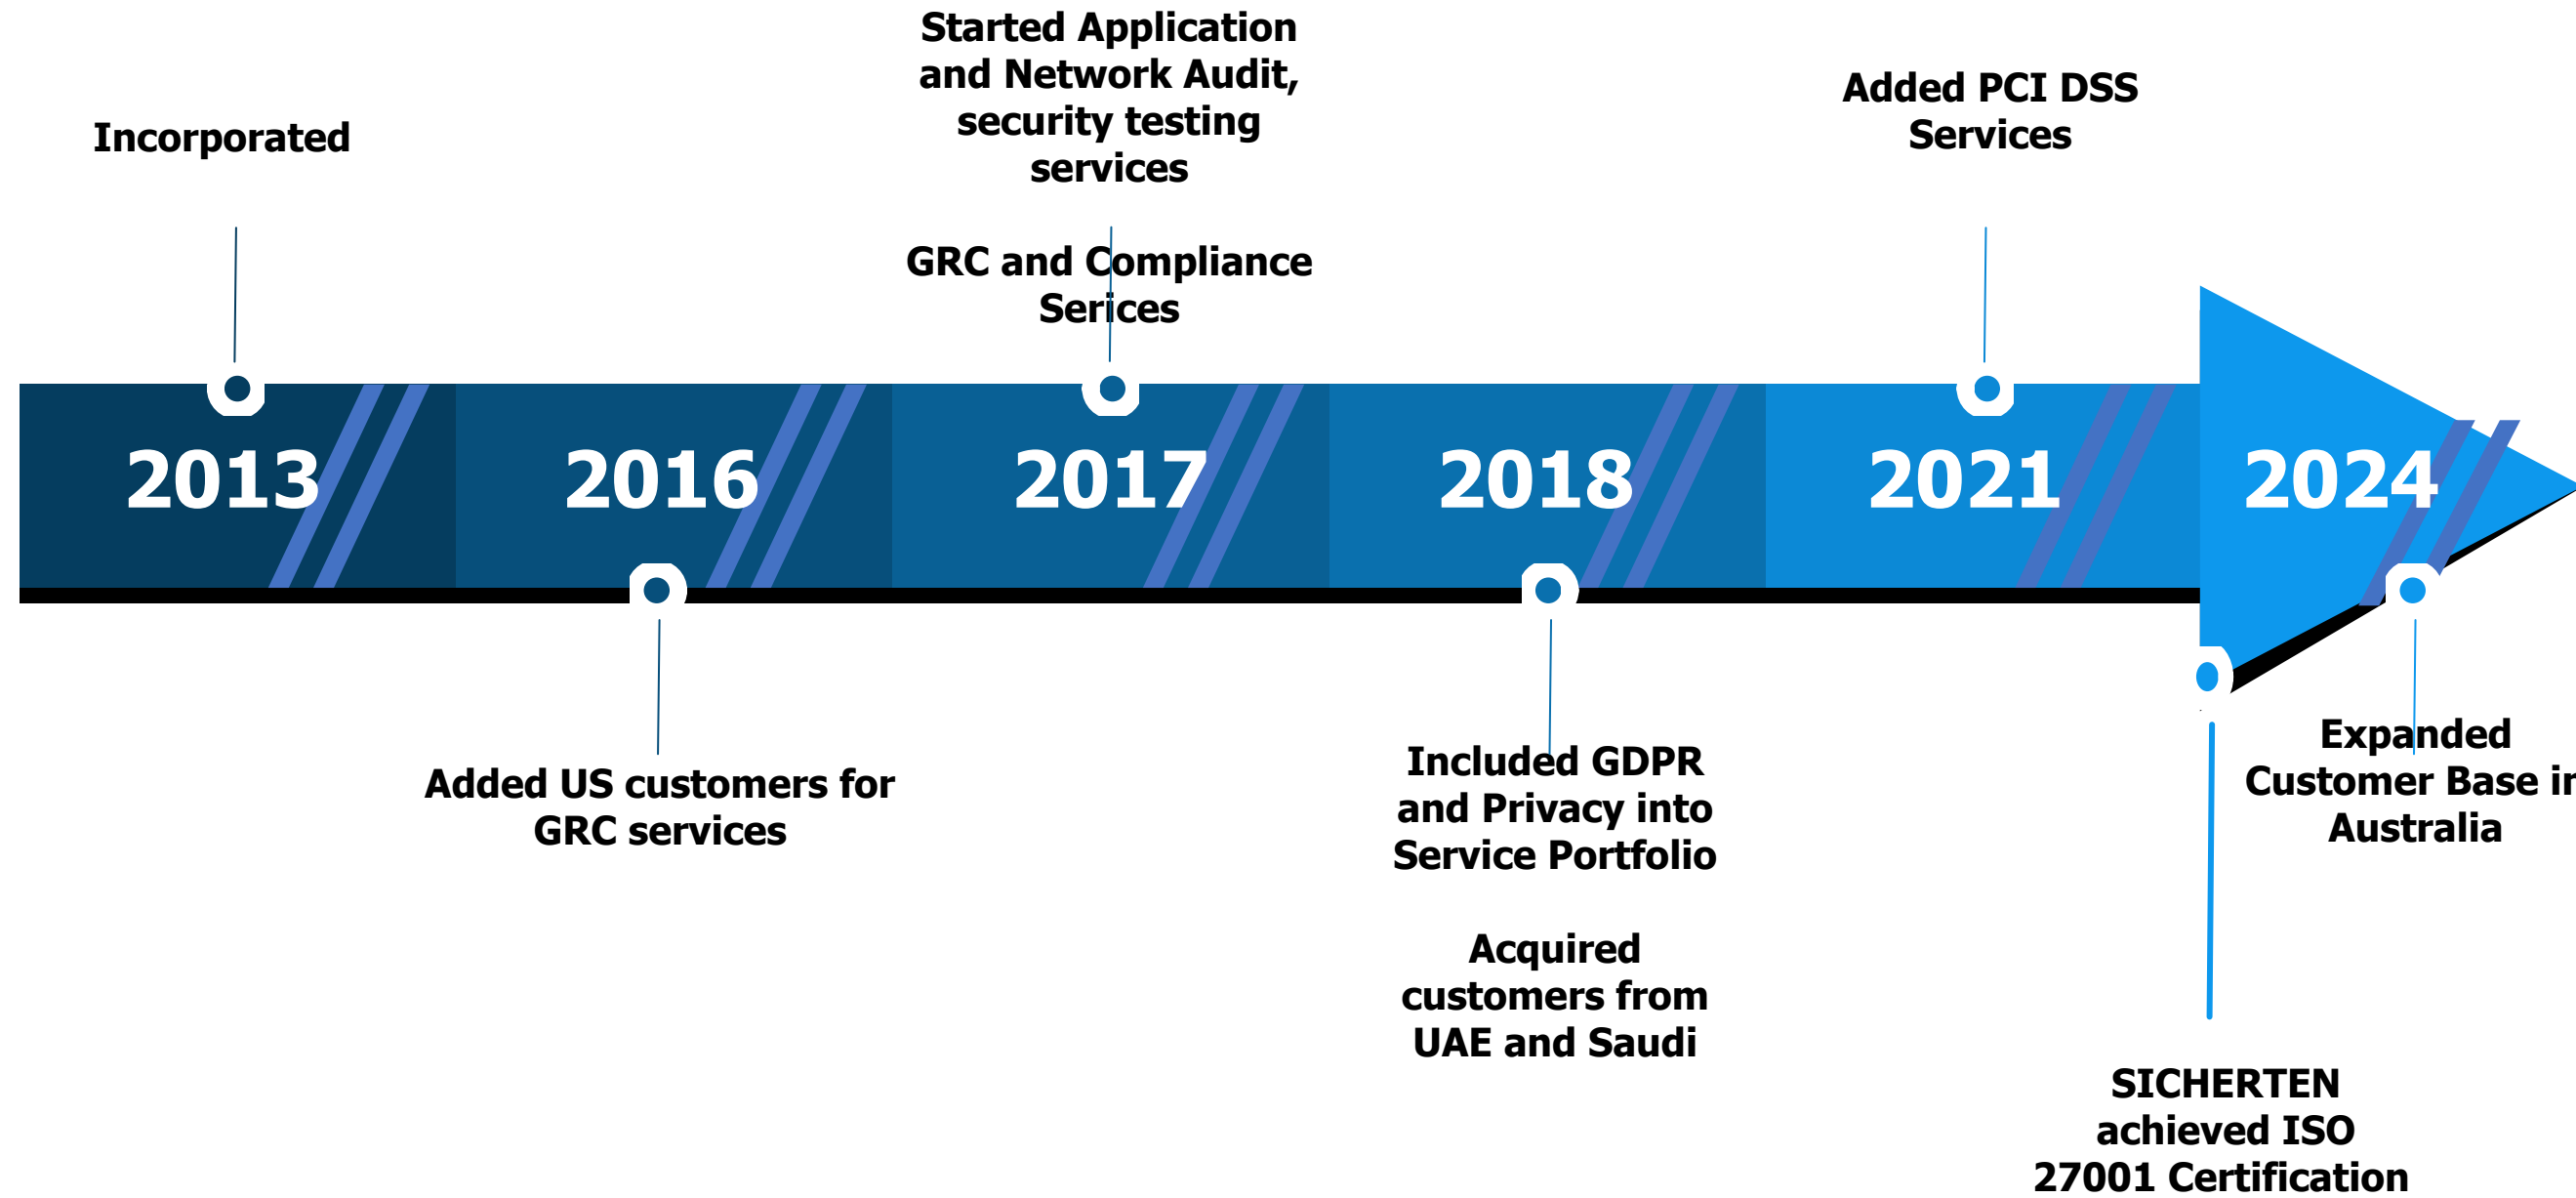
Incorporated

Started Application and Network Audit, security testing services

GRC and Compliance Serices

Added PCI DSS Services

2013

2016

2017

2018

2021

2024

Added US customers for GRC services

Included GDPR and Privacy into Service Portfolio

Acquired customers from UAE and Saudi

Expanded Customer Base i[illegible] Australia

SICHERTEN achieved ISO 27001 Certification